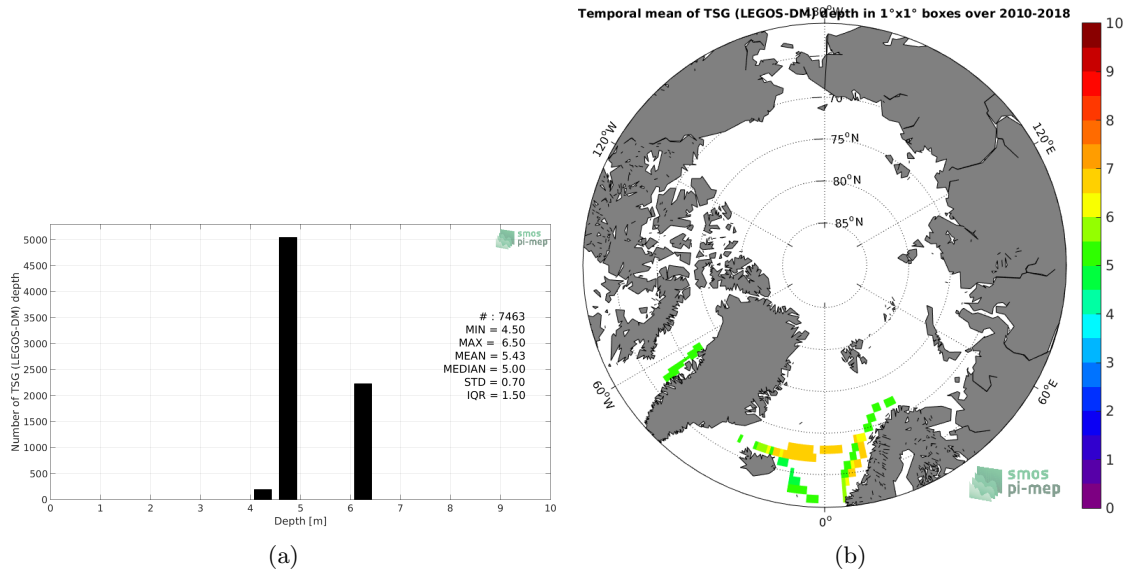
Number of TSG (LEGOS-DM) depth

5000
4500
4000
3500
3000
2500
2000
1500
1000
500
0

0 1 2 3 4 5 6 7 8 9 10
Depth [m]

smos pi-mep

# : 7463
MIN = 4.50
MAX = 6.50
MEAN = 5.43
MEDIAN = 5.00
STD = 0.70
IQR = 1.50

(a)

Temporal mean of TSG (LEGOS-DM) depth in 1°x1° boxes over 2010-2018

180°W
70°N
75°N
80°N
85°N
120°W
120°E
60°W
60°E
0°

smos pi-mep

10
9
8
7
6
5
4
3
2
1
0

(b)